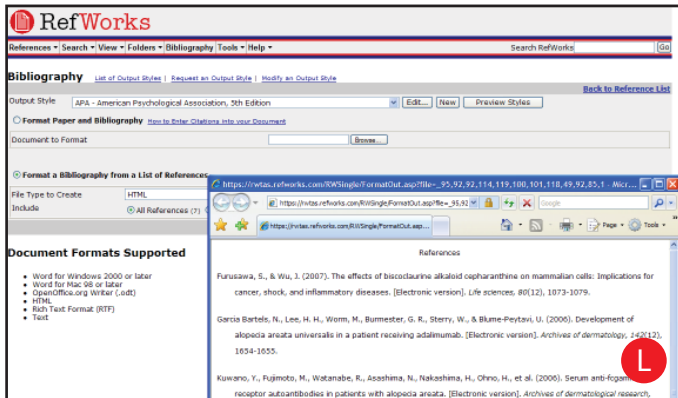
RefWorks

References ▾ Search ▾ View ▾ Folders ▾ Bibliography Tools ▾ Help ▾

Search RefWorks Go

Bibliography List of Output Styles | Request an Output Style | Modify an Output Style

Back to Reference List

Output Style APA - American Psychological Association, 5th Edition Edit... New Preview Styles

Format Paper and Bibliography How to Enter Citations into your Document

Document to Format Browse...

Format a Bibliography from a List of References

File Type to Create HTML

Include All References (7)

Document Formats Supported

- Word for Windows 2000 or later
- Word for Mac 98 or later
- OpenOffice.org Writer (.odt)
- HTML
- Rich Text Format (RTF)
- Text

https://rwtas.refworks.com/RWSingle/FormatOut.asp?file=_95,92,92,114,119,100,101,118,49,92,85,1 - Micr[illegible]

https://rwtas.refworks.com/RWSingle/FormatOut.asp?file=_95,92

Google

https://rwtas.refworks.com/RWSingle/FormatOut.asp...

Page Tools

References

Furusawa, S., & Wu, J. (2007). The effects of biscoclaurine alkaloid cepharanthine on mammalian cells: Implications for cancer, shock, and inflammatory diseases. [Electronic version]. Life sciences, 80(12), 1073-1079.

Garcia Bartels, N., Lee, H. H., Worm, M., Burmester, G. R., Sterry, W., & Blume-Peytavi, U. (2006). Development of alopecia areata universalis in a patient receiving adalimumab. [Electronic version]. Archives of dermatology, 142(12), 1654-1655.

Kuwano, Y., Fujimoto, M., Watanabe, R., Asashima, N., Nakashima, H., Ohno, H., et al. (2006). Serum anti-fcgam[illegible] receptor autoantibodies in patients with alopecia areata. [Electronic version]. Archives of dermatological research,

L